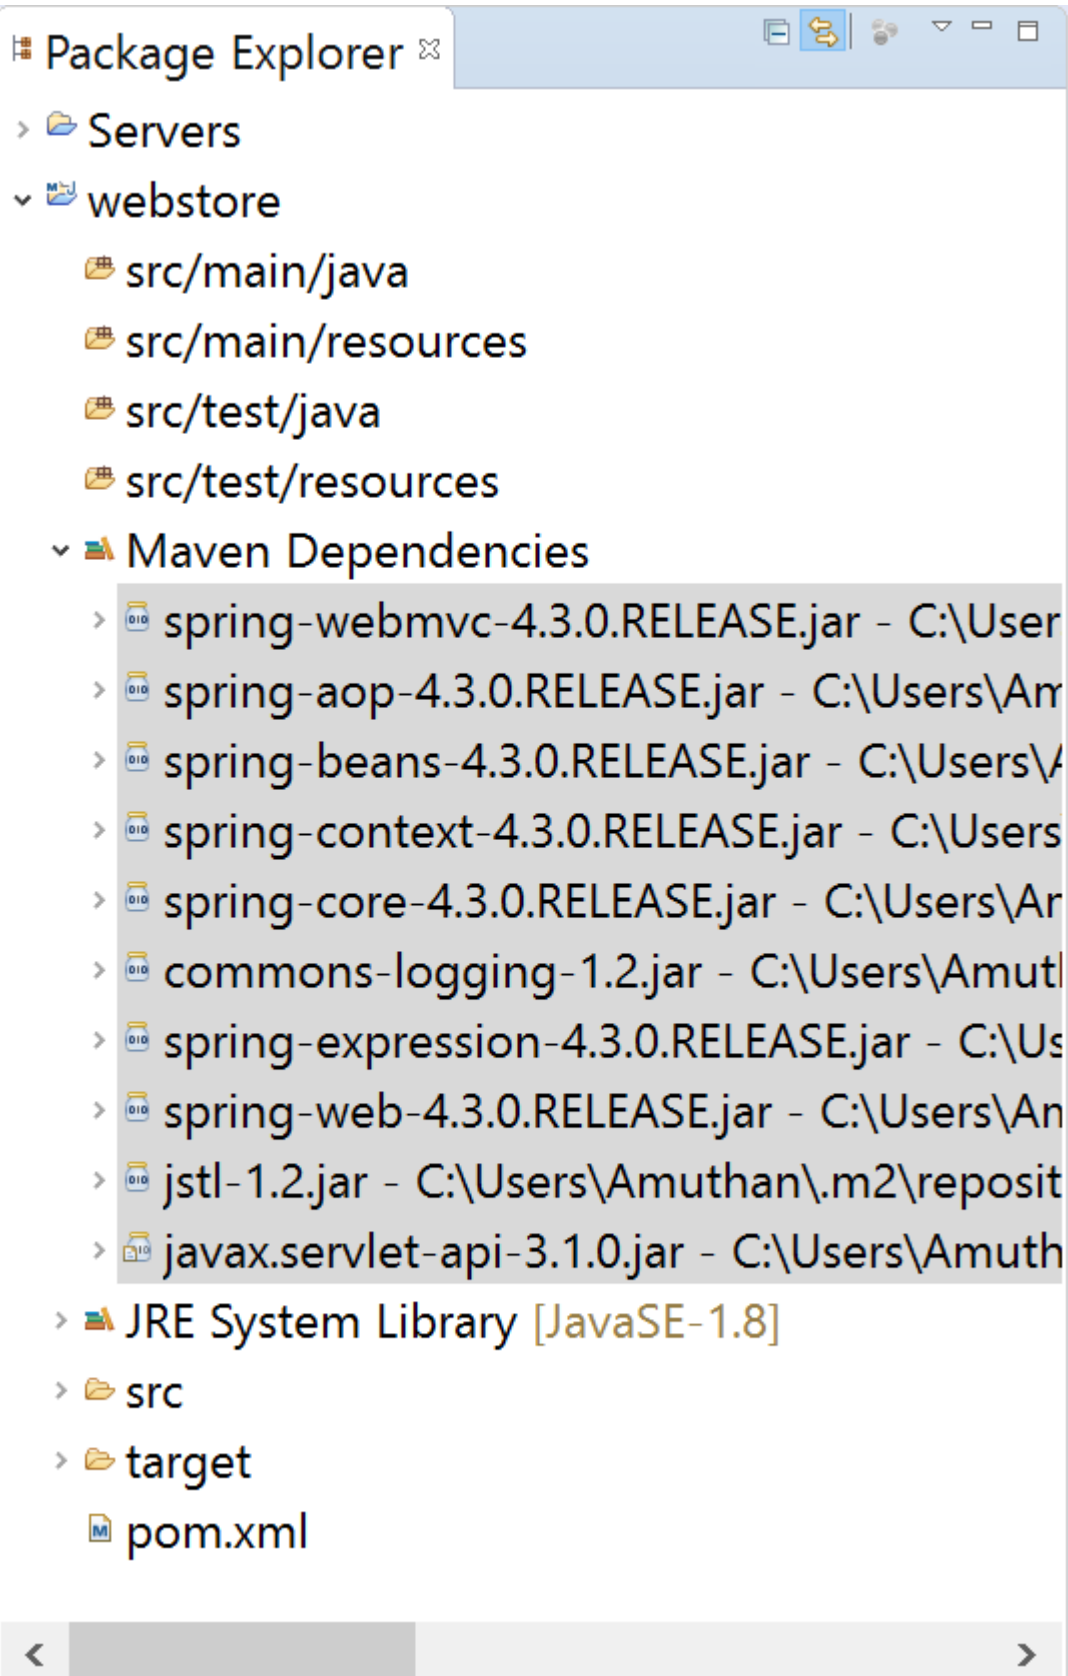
Package Explorer
Servers
webstore
src/main/java
src/main/resources
src/test/java
src/test/resources
Maven Dependencies
spring-webmvc-4.3.0.RELEASE.jar - C:\User
spring-aop-4.3.0.RELEASE.jar - C:\Users\Am
spring-beans-4.3.0.RELEASE.jar - C:\Users\
spring-context-4.3.0.RELEASE.jar - C:\Users
spring-core-4.3.0.RELEASE.jar - C:\Users\Ar
commons-logging-1.2.jar - C:\Users\Amutl
spring-expression-4.3.0.RELEASE.jar - C:\Us
spring-web-4.3.0.RELEASE.jar - C:\Users\An
jstl-1.2.jar - C:\Users\Amuthan\.m2\reposit
javax.servlet-api-3.1.0.jar - C:\Users\Amuth
JRE System Library [JavaSE-1.8]
src
target
pom.xml